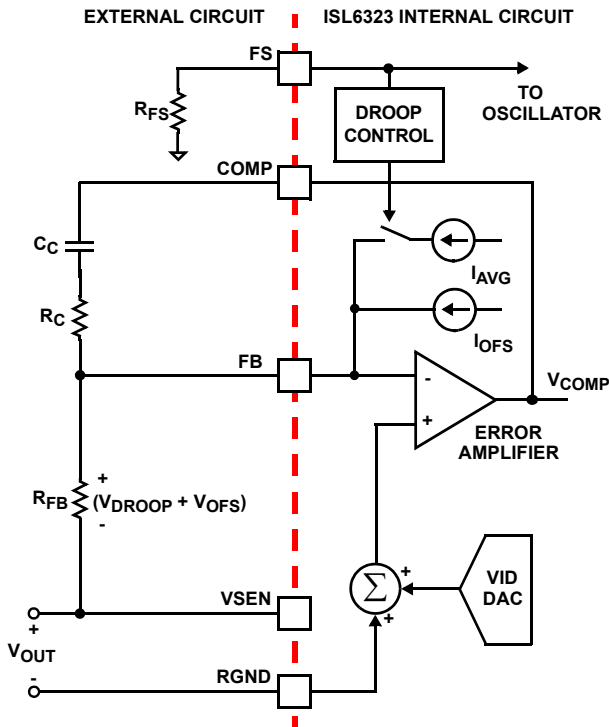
EXTERNAL CIRCUIT

ISL6323 INTERNAL CIRCUIT

FS

$R_{FS}$

TO OSCILLATOR

DROOP CONTROL

COMP

$C_C$

$I_{AVG}$

$R_C$

$I_{OFS}$

FB

-

$V_{COMP}$

+

ERROR AMPLIFIER

$R_{FB}$

+

$(V_{DROOP} + V_{OFS})$

-

$\Sigma$

+

+

VID DAC

VSEN

+

$V_{OUT}$

-

RGND